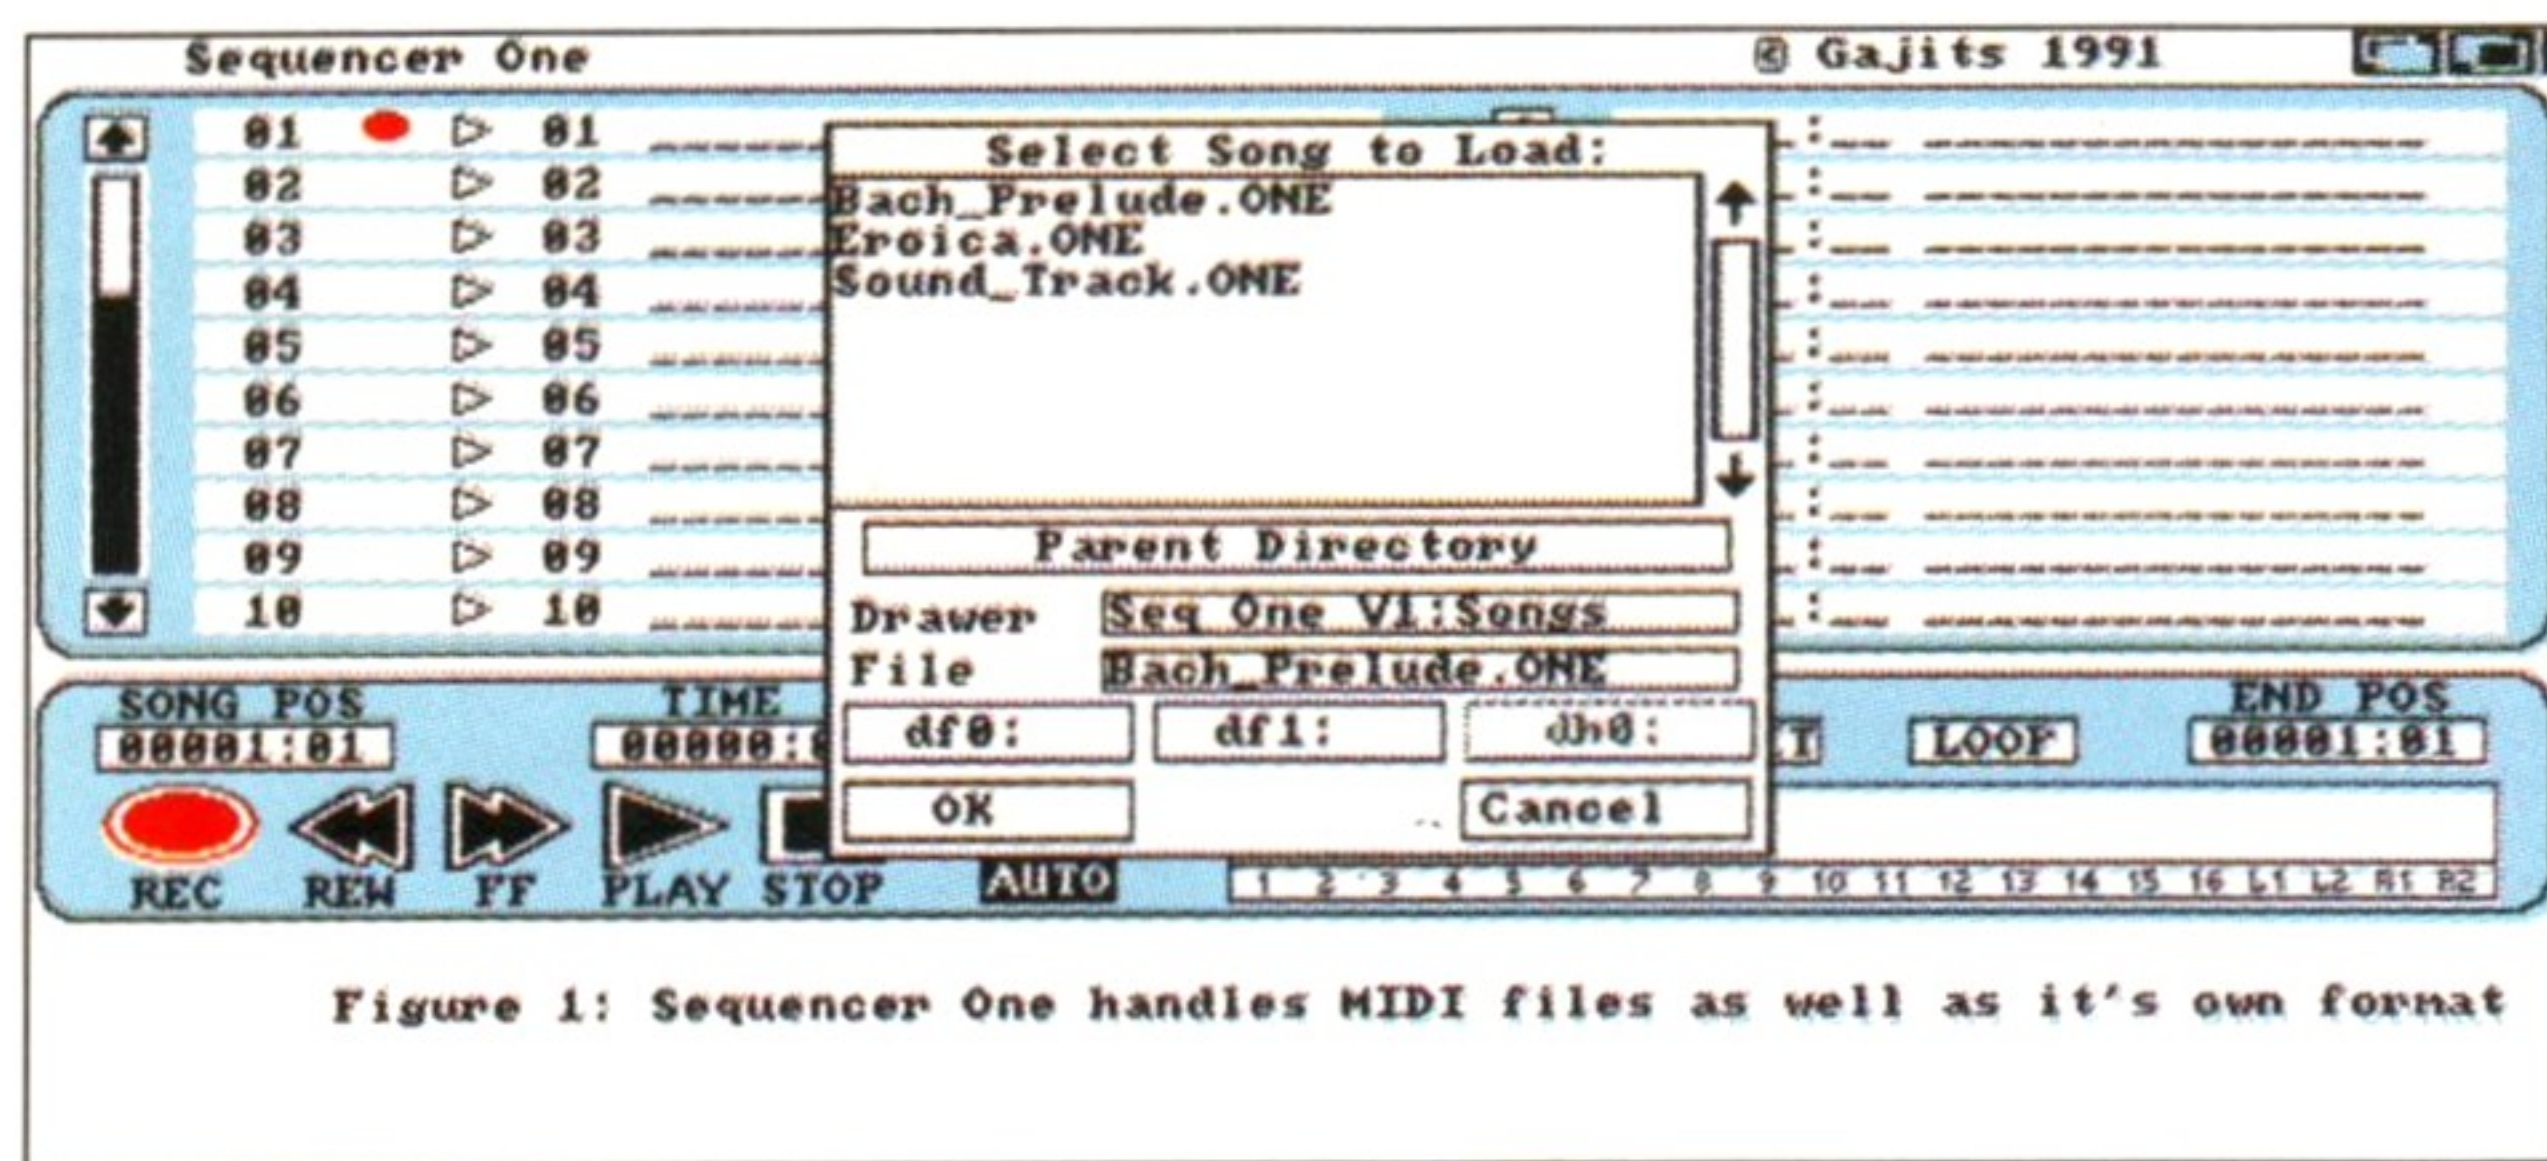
Sequencer One © Gajits 1991

01 ▷ 01
02 ▷ 02
03 ▷ 03
04 ▷ 04
05 ▷ 05
06 ▷ 06
07 ▷ 07
08 ▷ 08
09 ▷ 09
10 ▷ 10

Select Song to Load:
Bach_Prelude.ONE
Eroica.ONE
Sound_Track.ONE

Parent Directory
Drawer Seq One V1:Songs
File Bach_Prelude.ONE
df0: df1: dh0:
OK Cancel

SONG POS
00001:01
TIME
00000:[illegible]
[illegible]T LOOP
END POS
00001:01

REC REW FF PLAY STOP AUTO
1 2 3 4 5 6 7 8 9 10 11 12 13 14 15 16 L1 L2 R1 R2

Figure 1: Sequencer One handles MIDI files as well as it's own format